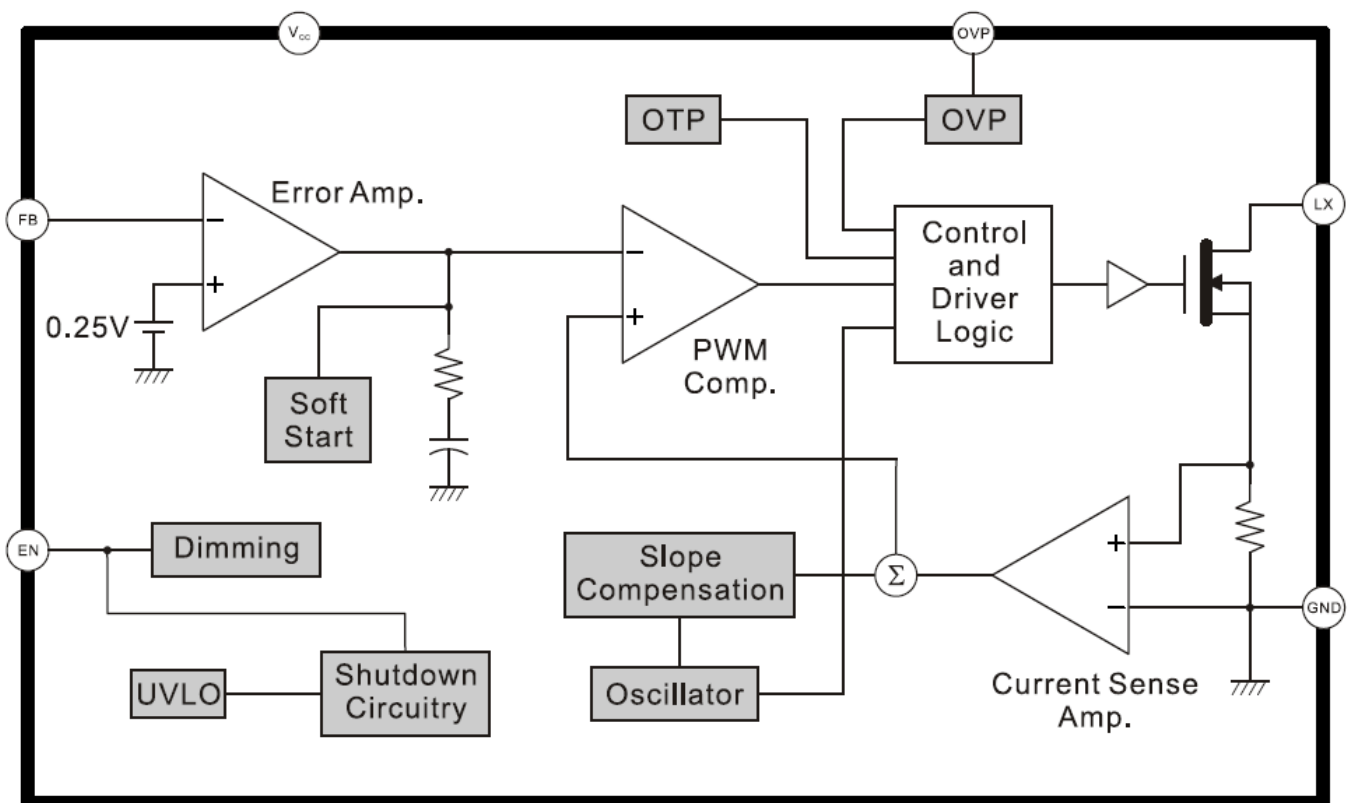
$V_{cc}$

OVP

OTP

OVP

Error Amp.

FB

−

+

0.25V

Soft Start

−

+

PWM Comp.

Control and Driver Logic

LX

EN

Dimming

UVLO

Shutdown Circuitry

Slope Compensation

Oscillator

$\Sigma$

+

−

Current Sense Amp.

GND